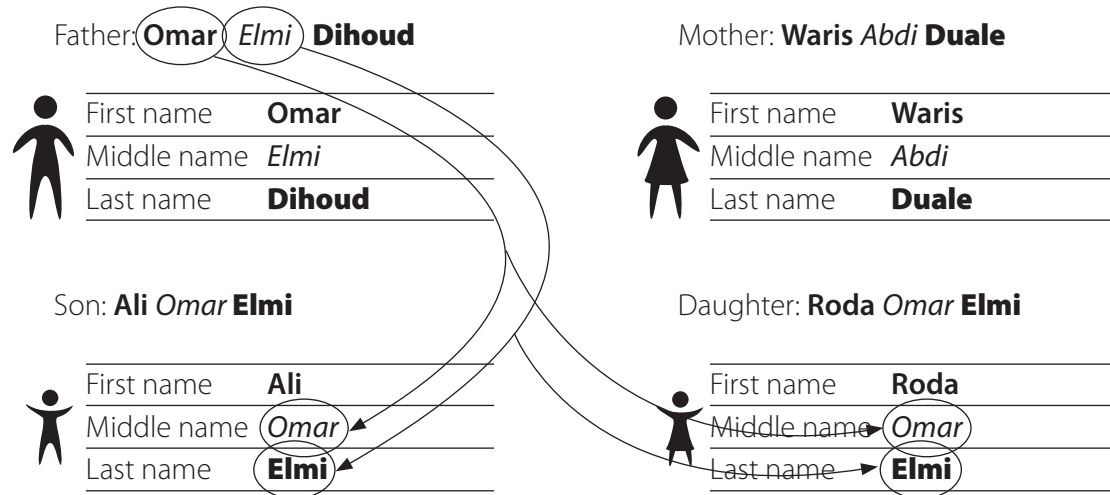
Father: **Omar** *Elmi* **Dihoud**

| | |
|---|---|
| First name | **Omar** |
| Middle name | *Elmi* |
| Last name | **Dihoud** |

Mother: **Waris** *Abdi* **Duale**

| | |
|---|---|
| First name | **Waris** |
| Middle name | *Abdi* |
| Last name | **Duale** |

Son: **Ali** *Omar* **Elmi**

| | |
|---|---|
| First name | **Ali** |
| Middle name | *Omar* |
| Last name | **Elmi** |

Daughter: **Roda** *Omar* **Elmi**

| | |
|---|---|
| First name | **Roda** |
| Middle name | *Omar* |
| Last name | **Elmi** |